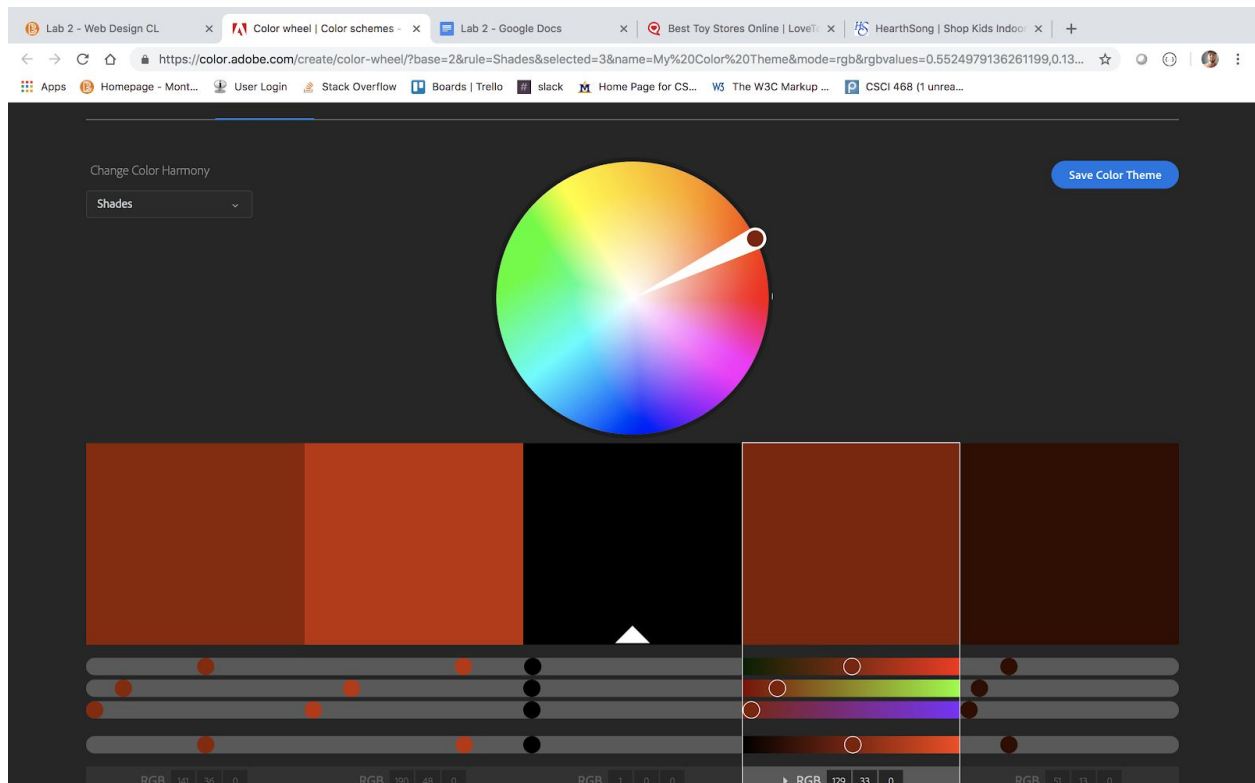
Lab 2 - Web Design CL × Color wheel | Color schemes - × Lab 2 - Google Docs × Best Toy Stores Online | LoveT × HearthSong | Shop Kids Indoo ×

https://color.adobe.com/create/color-wheel/?base=2&rule=Shades&selected=3&name=My%20Color%20Theme&mode=rgb&rgbvalues=0.5524979136261199,0.13...

Apps Homepage - Mont... User Login Stack Overflow Boards | Trello slack Home Page for CS... The W3C Markup ... CSCI 468 (1 unrea...

Change Color Harmony

Shades

Save Color Theme

RGB 141 36 0

RGB 190 48 0

RGB 1 0 0

RGB 129 33 0

RGB 51 13 0